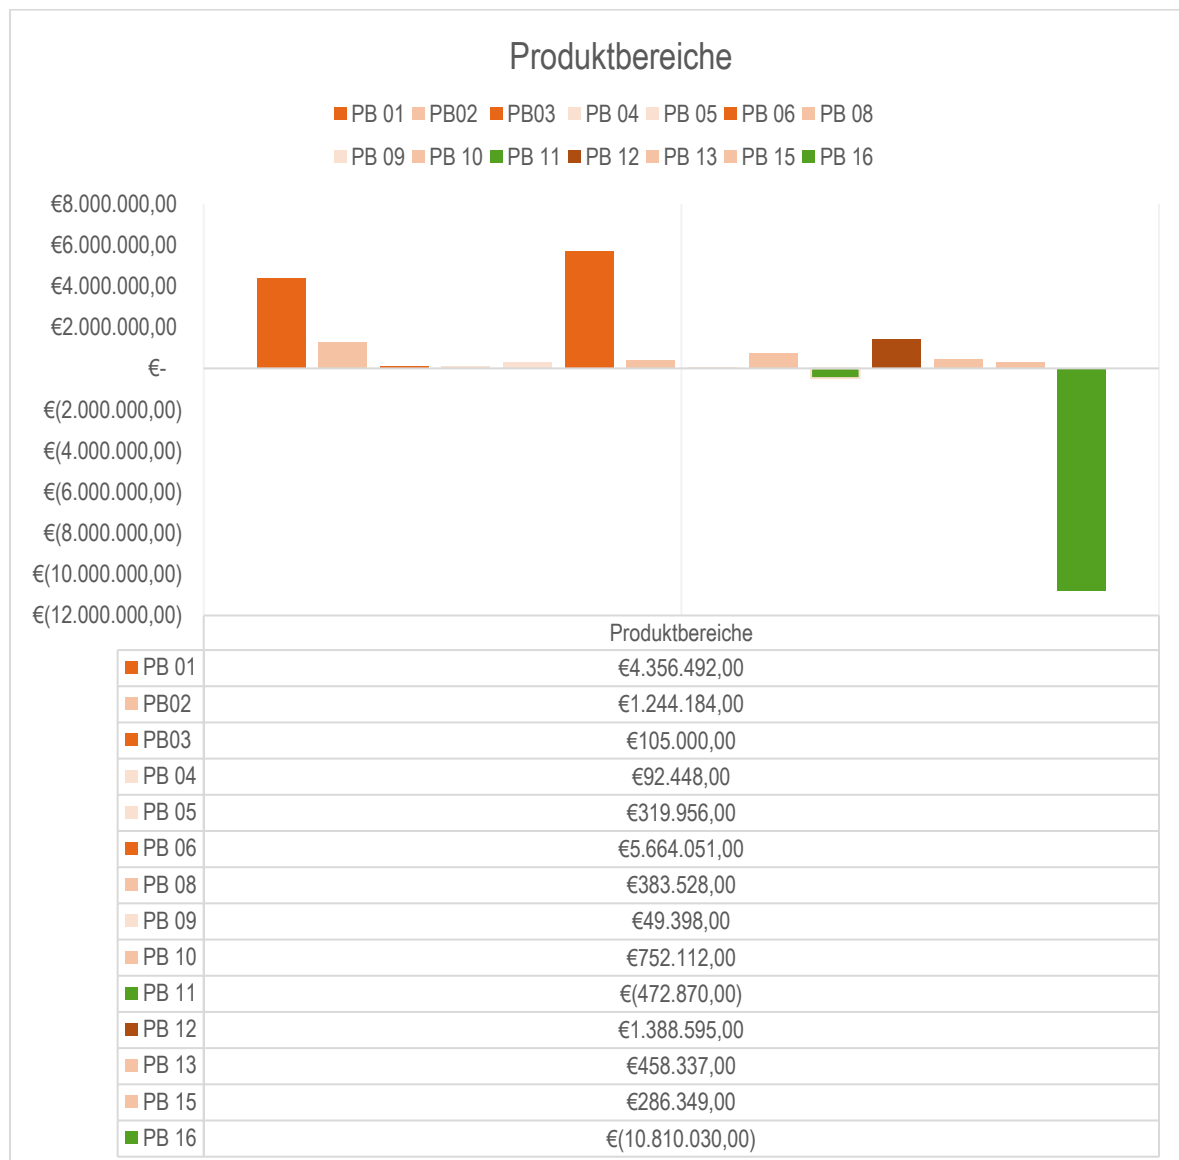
Produktbereiche

PB 01 PB02 PB03 PB 04 PB 05 PB 06 PB 08 PB 09 PB 10 PB 11 PB 12 PB 13 PB 15 PB 16

€8.000.000,00
€6.000.000,00
€4.000.000,00
€2.000.000,00
€-
€(2.000.000,00)
€(4.000.000,00)
€(6.000.000,00)
€(8.000.000,00)
€(10.000.000,00)
€(12.000.000,00)

| | Produktbereiche |
|---|---|
| PB 01 | €4.356.492,00 |
| PB02 | €1.244.184,00 |
| PB03 | €105.000,00 |
| PB 04 | €92.448,00 |
| PB 05 | €319.956,00 |
| PB 06 | €5.664.051,00 |
| PB 08 | €383.528,00 |
| PB 09 | €49.398,00 |
| PB 10 | €752.112,00 |
| PB 11 | €(472.870,00) |
| PB 12 | €1.388.595,00 |
| PB 13 | €458.337,00 |
| PB 15 | €286.349,00 |
| PB 16 | €(10.810.030,00) |